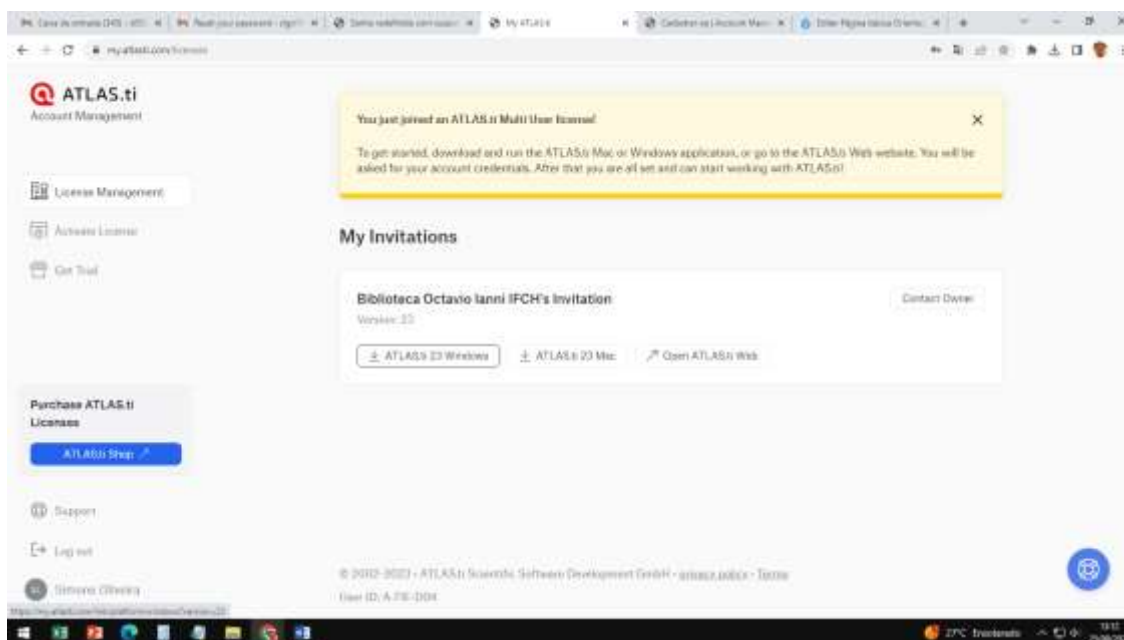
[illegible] | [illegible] | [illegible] | My ATLAS.ti | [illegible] | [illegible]

my.atlasti.com/licenses

ATLAS.ti
Account Management

License Management
Activate License
Get Trial

You just joined an ATLAS.ti Multi User license!

To get started, download and run the ATLAS.ti Mac or Windows application, or go to the ATLAS.ti Web website. You will be asked for your account credentials. After that you are all set and can start working with ATLAS.ti!

My Invitations

Biblioteca Octavio Ianni IFCH's Invitation
Version: 23

Contact Owner

ATLAS.ti 23 Windows
ATLAS.ti 23 Mac
Open ATLAS.ti Web

Purchase ATLAS.ti Licenses

ATLAS.ti Shop

Support
Log out
Simone Oliveira

© 2002-2023 - ATLAS.ti Scientific Software Development GmbH - privacy policy - Terms
User ID: A-7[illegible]

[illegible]

27°C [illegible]